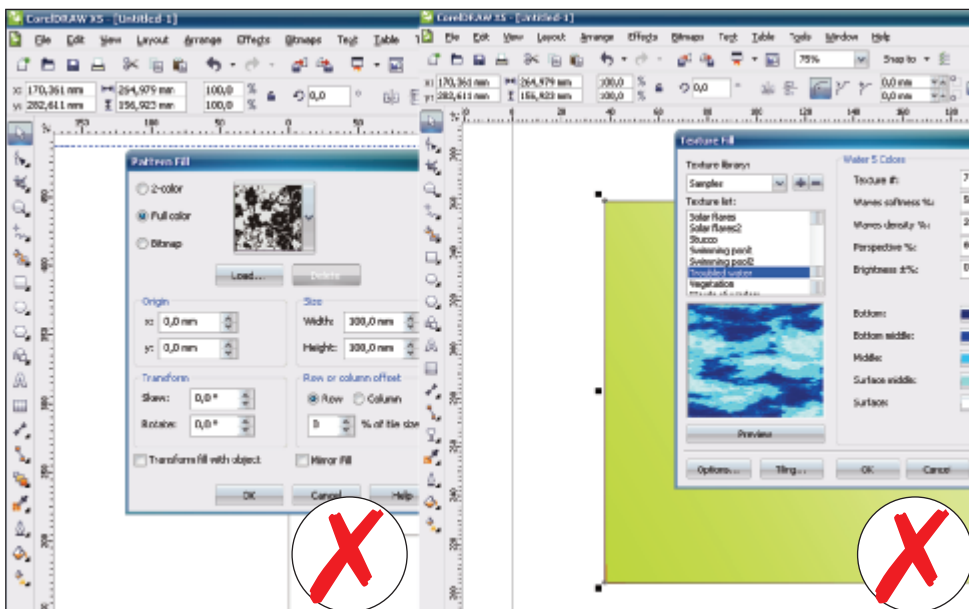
CorelDRAW X5 - [Untitled-1]

File Edit View Layout Arrange Effects Bitmaps Text Table

x: 170,361 mm
y: 282,611 mm
264,979 mm
156,923 mm
100,0 %
100,0 %
0,0

Pattern Fill

2-color
Full color
Bitmap

Load...
Delete

Origin
x: 0,0 mm
y: 0,0 mm

Size
Width: 100,0 mm
Height: 100,0 mm

Transform
Skew: 0,0 °
Rotate: 0,0 °

Row or column offset
Row
Column
0 % of tile size

Transform fill with object
Mirror fill

OK
Cancel
Help

CorelDRAW X5 - [Untitled-1]

File Edit View Layout Arrange Effects Bitmaps Text Table Tools Window Help

75%
Snap to

x: 170,361 mm
y: 282,611 mm
264,979 mm
156,923 mm
100,0 %
100,0 %
0,0
0,0 mm
0,0 mm

Texture Fill

Texture library:
Samples

Texture list:
Solar flares
Solar flares2
Stucco
Swimming pool
Swimming pool2
Troubled water
Vegetation

Preview

Water 5 Colors
Texture #:
Waves softness %:
Waves density %:
Perspective %:
Brightness ±%:

Bottom:
Bottom middle:
Middle:
Surface middle:
Surface:

Options...
Tiling...
OK
Cancel